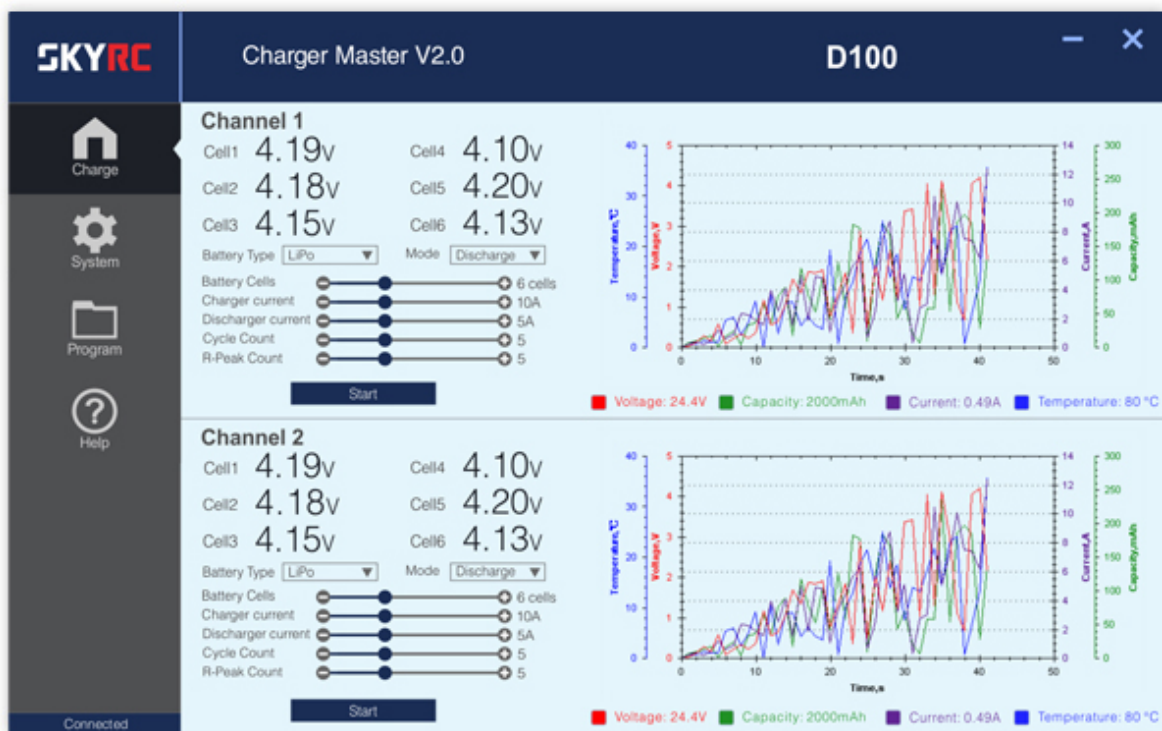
SKYRC

Charger Master V2.0

D100

Charge

System

Program

Help

Connected

Channel 1

| | | | |
|---|---|---|---|
| Cell1 | 4.19V | Cell4 | 4.10V |
| Cell2 | 4.18V | Cell5 | 4.20V |
| Cell3 | 4.15V | Cell6 | 4.13V |

Battery Type LiPo

Mode Discharge

Battery Cells 6 cells
Charger current 10A
Discharger current 5A
Cycle Count 5
R-Peak Count 5

Start

40 30 20 10 0
5 4 3 2 1 0
Temperature,°C
Voltage,V
14 12 10 8 6 4 2 0
Current,A
300 250 200 150 100 50 0
Capacity,mAh
0 10 20 30 40 50
Time,s

Voltage: 24.4V Capacity: 2000mAh Current: 0.49A Temperature: 80 °C

Channel 2

| | | | |
|---|---|---|---|
| Cell1 | 4.19V | Cell4 | 4.10V |
| Cell2 | 4.18V | Cell5 | 4.20V |
| Cell3 | 4.15V | Cell6 | 4.13V |

Battery Type LiPo

Mode Discharge

Battery Cells 6 cells
Charger current 10A
Discharger current 5A
Cycle Count 5
R-Peak Count 5

Start

40 30 20 10 0
5 4 3 2 1 0
Temperature,°C
Voltage,V
14 12 10 8 6 4 2 0
Current,A
300 250 200 150 100 50 0
Capacity,mAh
0 10 20 30 40 50
Time,s

Voltage: 24.4V Capacity: 2000mAh Current: 0.49A Temperature: 80 °C